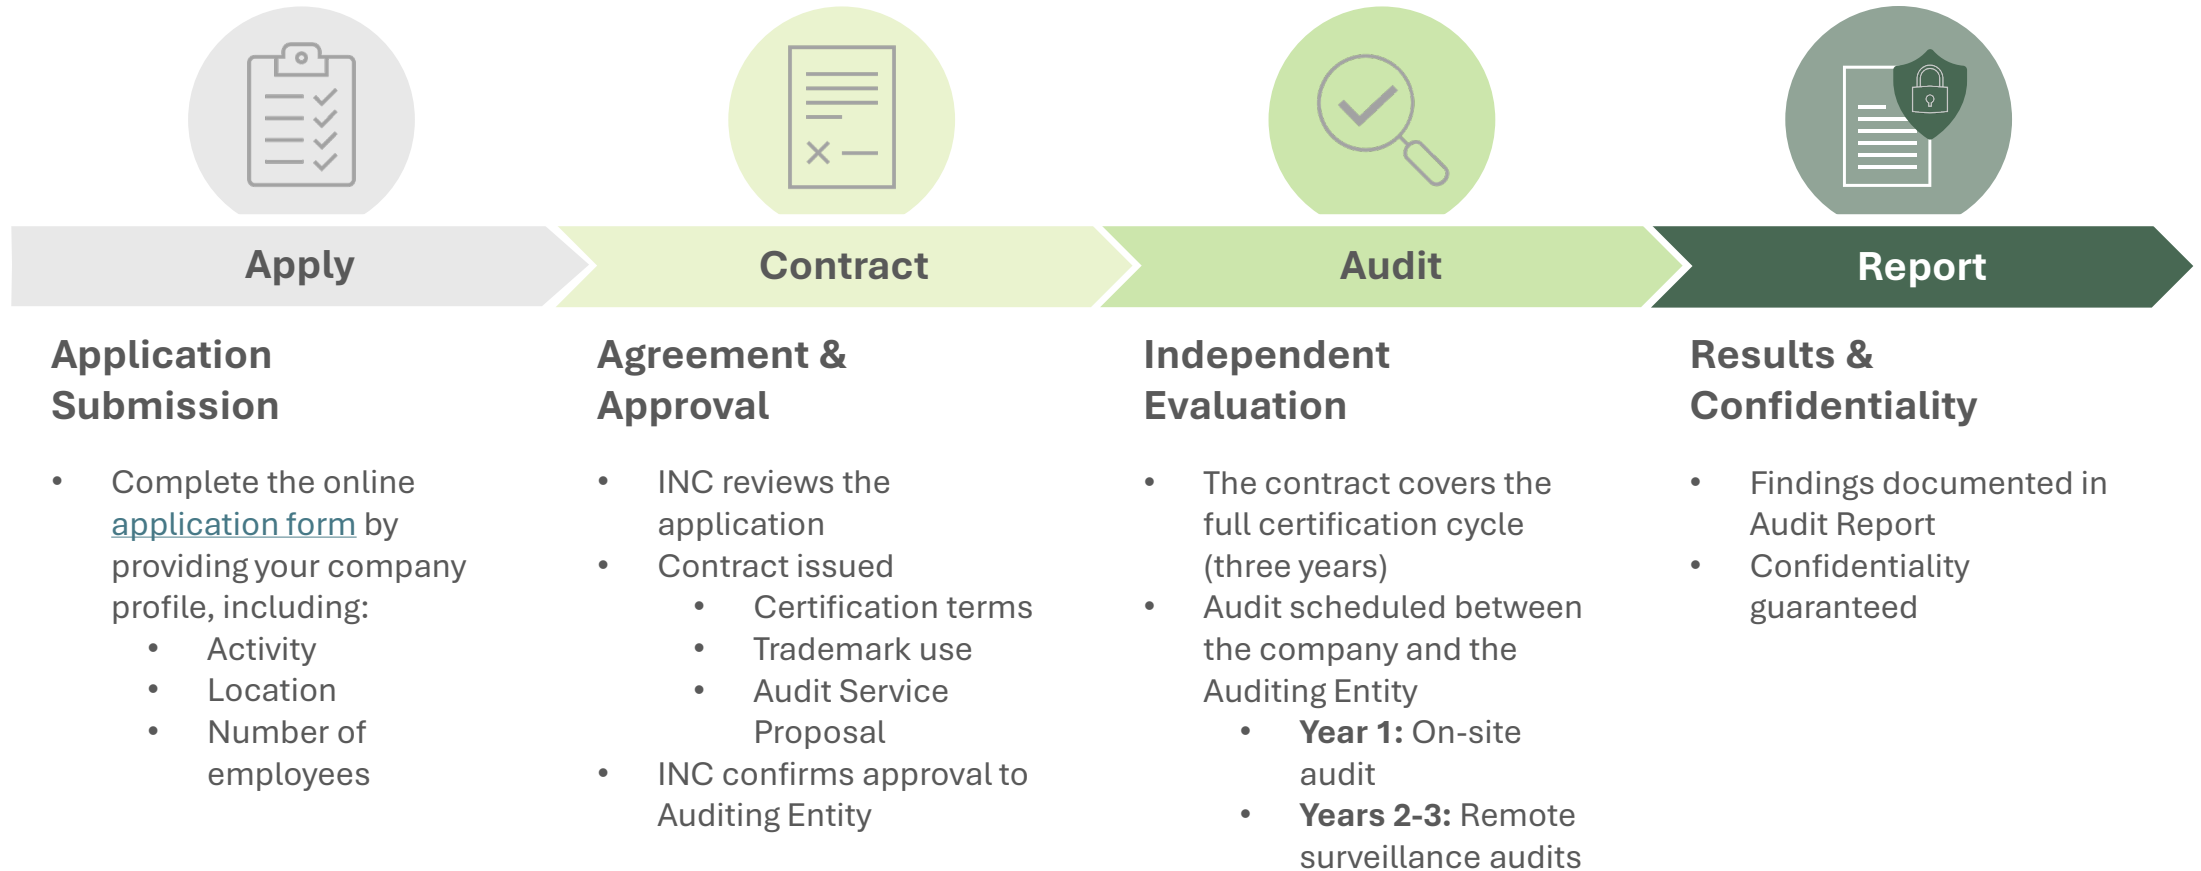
Apply

Application Submission

- Complete the online application form by providing your company profile, including:
    - Activity
    - Location
    - Number of employees

Contract

Agreement & Approval

- INC reviews the application
- Contract issued
    - Certification terms
    - Trademark use
    - Audit Service Proposal
- INC confirms approval to Auditing Entity

Audit

Independent Evaluation

- The contract covers the full certification cycle (three years)
- Audit scheduled between the company and the Auditing Entity
    - **Year 1:** On-site audit
    - **Years 2-3:** Remote surveillance audits

Report

Results & Confidentiality

- Findings documented in Audit Report
- Confidentiality guaranteed